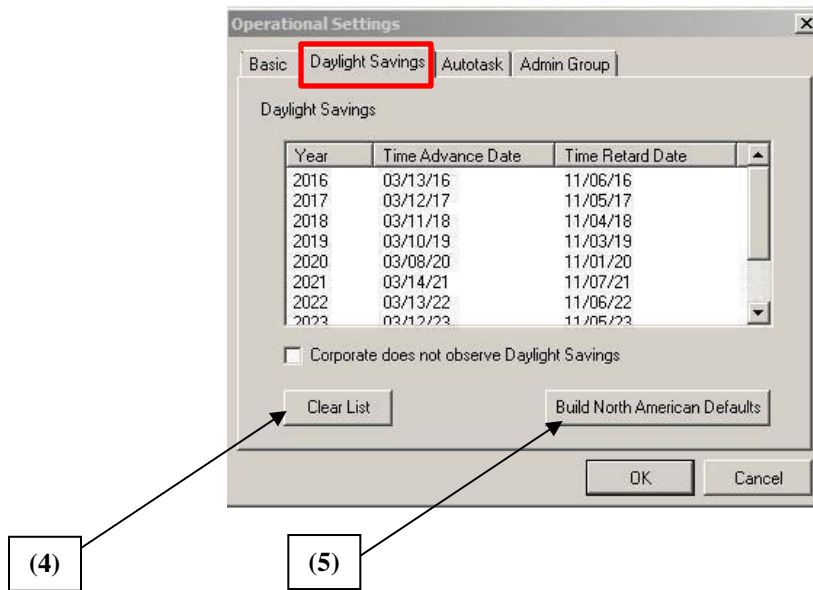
Operational Settings

Basic | Daylight Savings | Autotask | Admin Group

Daylight Savings

| Year | Time Advance Date | Time Retard Date |
|---|---|---|
| 2016 | 03/13/16 | 11/06/16 |
| 2017 | 03/12/17 | 11/05/17 |
| 2018 | 03/11/18 | 11/04/18 |
| 2019 | 03/10/19 | 11/03/19 |
| 2020 | 03/08/20 | 11/01/20 |
| 2021 | 03/14/21 | 11/07/21 |
| 2022 | 03/13/22 | 11/06/22 |
| 2023 | 03/12/23 | 11/05/23 |

Corporate does not observe Daylight Savings

Clear List

Build North American Defaults

OK

Cancel

(4)

(5)